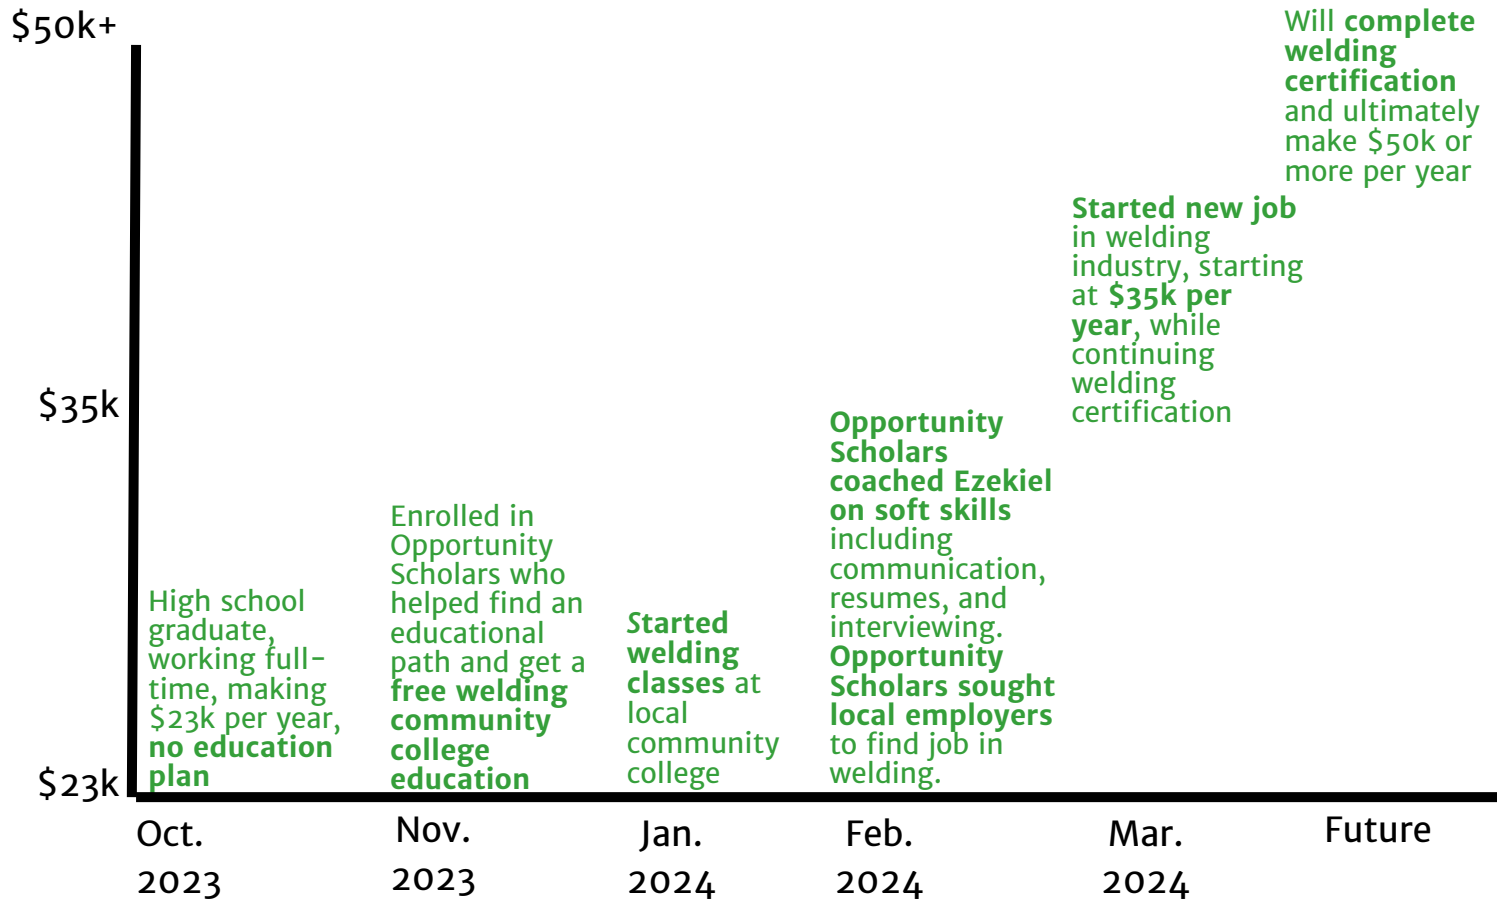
$50k+

$35k

$23k

High school graduate, working full-time, making $23k per year, no education plan

Enrolled in Opportunity Scholars who helped find an educational path and get a free welding community college education

Started welding classes at local community college

Opportunity Scholars coached Ezekiel on soft skills including communication, resumes, and interviewing. Opportunity Scholars sought local employers to find job in welding.

Started new job in welding industry, starting at $35k per year, while continuing welding certification

Will complete welding certification and ultimately make $50k or more per year

Oct. 2023

Nov. 2023

Jan. 2024

Feb. 2024

Mar. 2024

Future